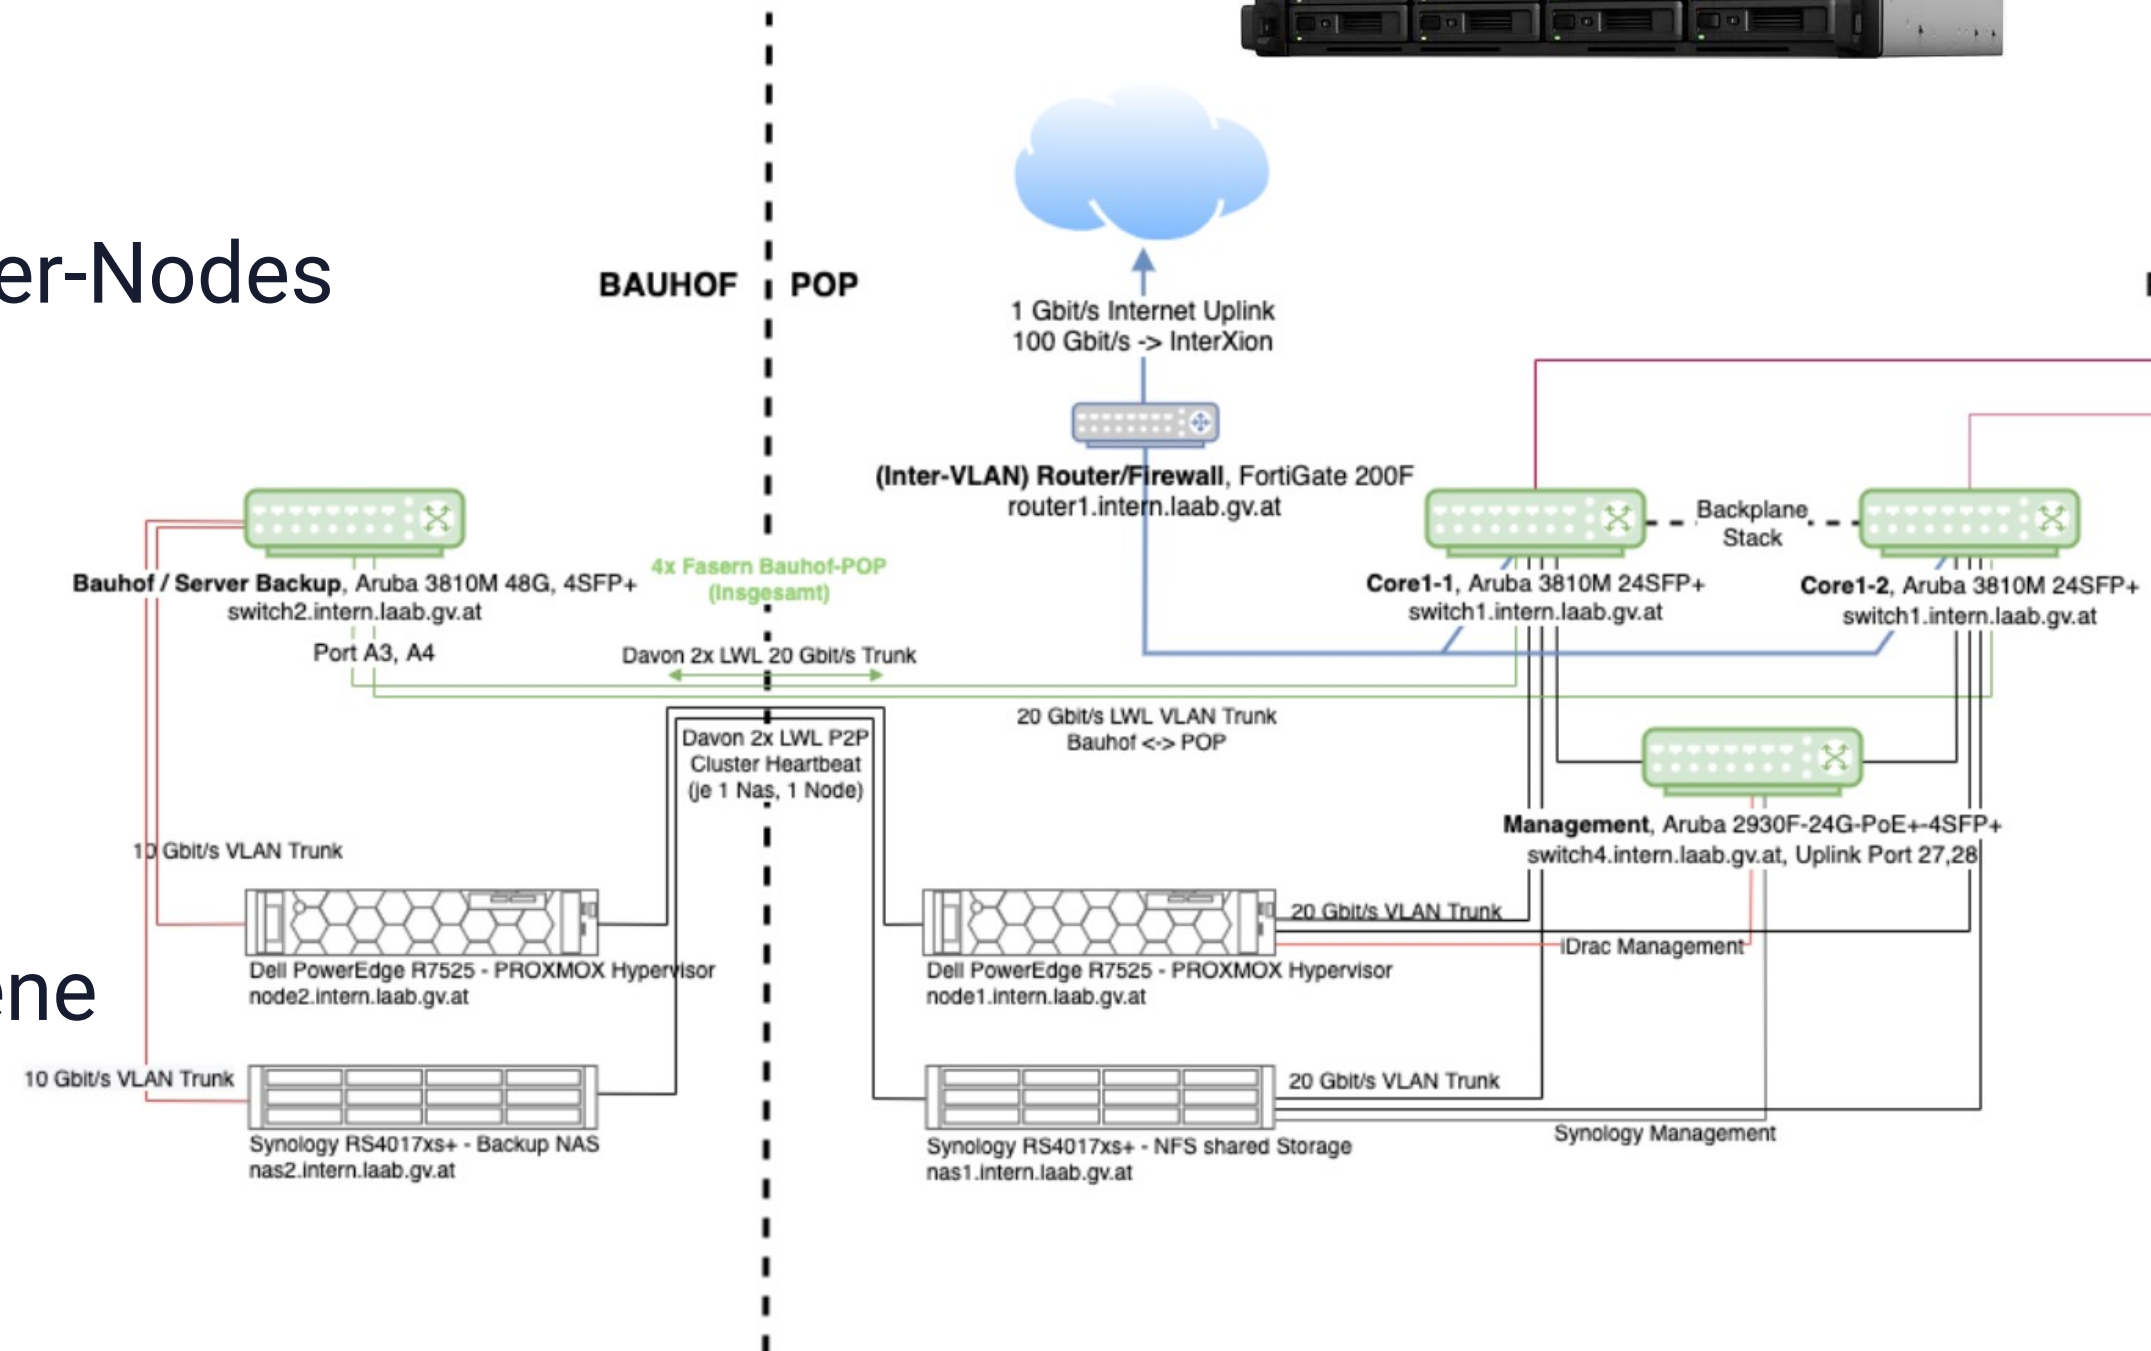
er-Nodes

ene

BAUHOF

POP

1 Gbit/s Internet Uplink
100 Gbit/s -> InterXion

(Inter-VLAN) Router/Firewall, FortiGate 200F
router1.intern.laab.gv.at

Backplane Stack

Bauhof / Server Backup, Aruba 3810M 48G, 4SFP+
switch2.intern.laab.gv.at

4x Fasern Bauhof-POP
(Insgesamt)

Core1-1, Aruba 3810M 24SFP+
switch1.intern.laab.gv.at

Core1-2, Aruba 3810M 24SFP+
switch1.intern.laab.gv.at

Port A3, A4

Davon 2x LWL 20 Gbit/s Trunk

20 Gbit/s LWL VLAN Trunk
Bauhof <-> POP

Davon 2x LWL P2P
Cluster Heartbeat
(je 1 Nas, 1 Node)

Management, Aruba 2930F-24G-PoE+-4SFP+
switch4.intern.laab.gv.at, Uplink Port 27,28

10 Gbit/s VLAN Trunk

20 Gbit/s VLAN Trunk

iDrac Management

Dell PowerEdge R7525 - PROXMOX Hypervisor
node2.intern.laab.gv.at

Dell PowerEdge R7525 - PROXMOX Hypervisor
node1.intern.laab.gv.at

10 Gbit/s VLAN Trunk

20 Gbit/s VLAN Trunk

Synology RS4017xs+ - Backup NAS
nas2.intern.laab.gv.at

Synology RS4017xs+ - NFS shared Storage
nas1.intern.laab.gv.at

Synology Management